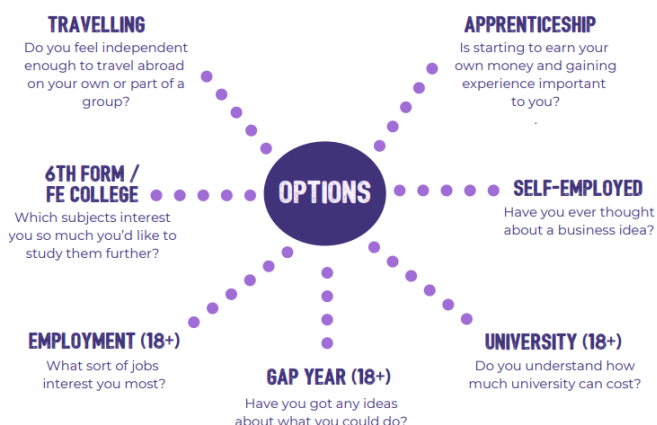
TRAVELLING
Do you feel independent enough to travel abroad on your own or part of a group?

APPRENTICESHIP
Is starting to earn your own money and gaining experience important to you?

6TH FORM / FE COLLEGE
Which subjects interest you so much you'd like to study them further?

OPTIONS

SELF-EMPLOYED
Have you ever thought about a business idea?

EMPLOYMENT (18+)
What sort of jobs interest you most?

GAP YEAR (18+)
Have you got any ideas about what you could do?

UNIVERSITY (18+)
Do you understand how much university can cost?